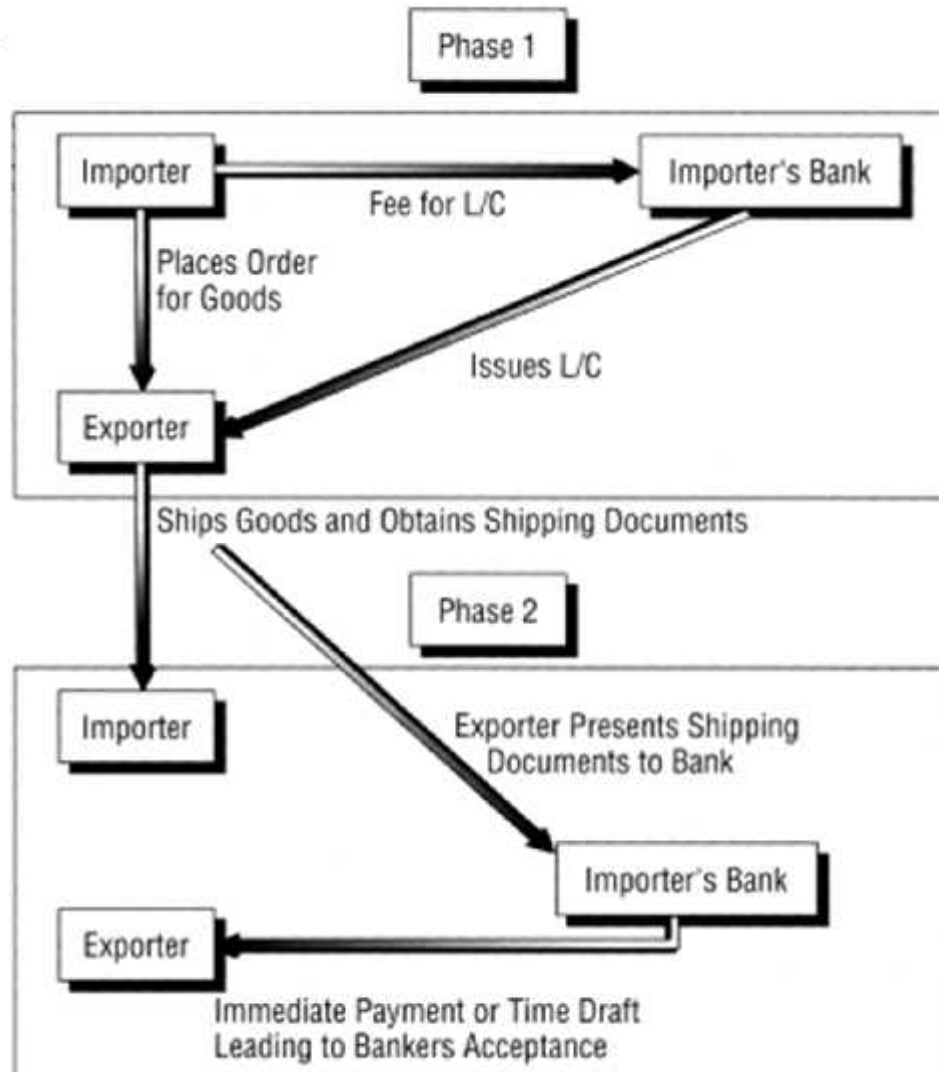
Phase 1

Importer

Fee for L/C

Importer's Bank

Places Order for Goods

Issues L/C

Exporter

Ships Goods and Obtains Shipping Documents

Phase 2

Importer

Exporter Presents Shipping Documents to Bank

Importer's Bank

Exporter

Immediate Payment or Time Draft Leading to Bankers Acceptance